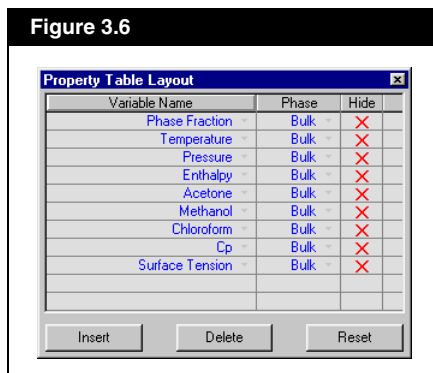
Figure 3.6

Property Table Layout

| Variable Name | Phase | Hide |
|---|---|---|
| Phase Fraction | Bulk | X |
| Temperature | Bulk | X |
| Pressure | Bulk | X |
| Enthalpy | Bulk | X |
| Acetone | Bulk | X |
| Methanol | Bulk | X |
| Chloroform | Bulk | X |
| Cp | Bulk | X |
| Surface Tension | Bulk | X |

Insert Delete Reset